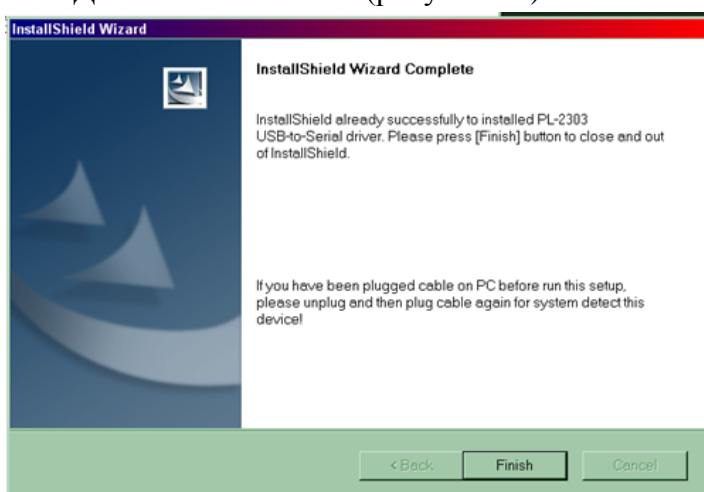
InstallShield Wizard

InstallShield Wizard Complete

InstallShield already successfully to installed PL-2303 USB-to-Serial driver. Please press [Finish] button to close and out of InstallShield.

If you have been plugged cable on PC before run this setup, please unplug and then plug cable again for system detect this device!

< Back

Finish

Cancel